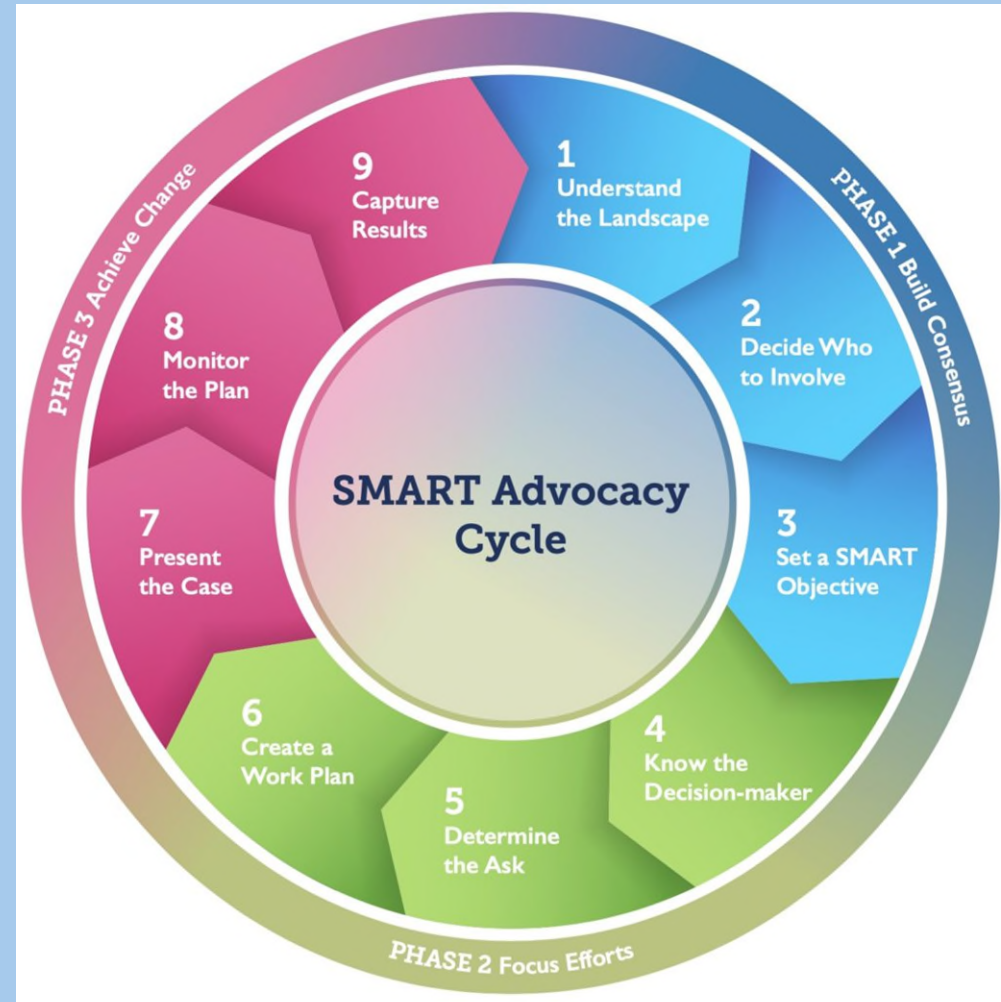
SMART Advocacy Cycle

PHASE 1 Build Consensus

1
Understand the Landscape

2
Decide Who to Involve

3
Set a SMART Objective

PHASE 2 Focus Efforts

4
Know the Decision-maker

5
Determine the Ask

6
Create a Work Plan

PHASE 3 Achieve Change

7
Present the Case

8
Monitor the Plan

9
Capture Results